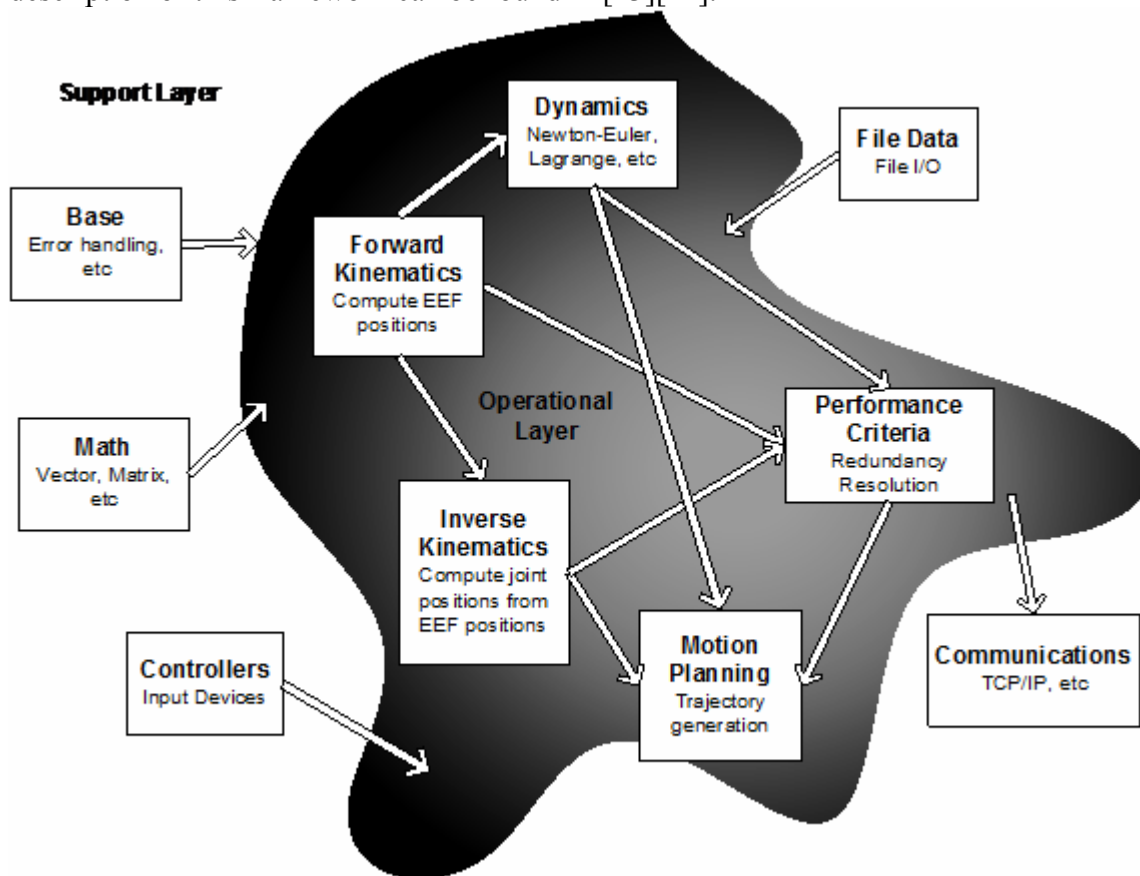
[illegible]

Support Layer

Dynamics
Newton-Euler, Lagrange, etc

File Data
File I/O

Base
Error handling, etc

Forward Kinematics
Compute EEF positions

Operational Layer

Performance Criteria
Redundancy Resolution

Math
Vector, Matrix, etc

Inverse Kinematics
Compute joint positions from EEF positions

Controllers
Input Devices

Motion Planning
Trajectory generation

Communications
TCP/IP, etc